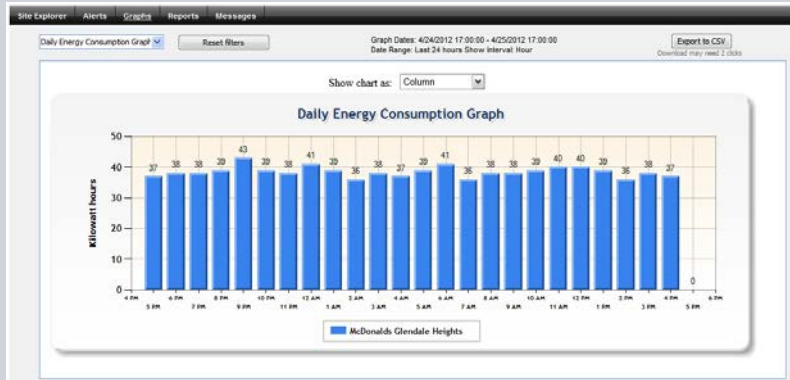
Site Explorer Alerts Graphs Reports Messages

Daily Energy Consumption Graph

Reset filters

Graph Dates: 4/24/2012 17:00:00 - 4/25/2012 17:00:00
Date Range: Last 24 hours Show Interval: Hour

Export to CSV
Download may need 2 clicks

Show chart as: Column

Daily Energy Consumption Graph

Kilowatt hours

50
40
30
20
10
0

37 38 38 39 43 39 38 41 39 36 38 37 39 41 36 38 38 39 40 40 39 36 38 37 0

4 PM 5 PM 6 PM 7 PM 8 PM 9 PM 10 PM 11 PM 12 AM 1 AM 2 AM 3 AM 4 AM 5 AM 6 AM 7 AM 8 AM 9 AM 10 AM 11 AM 12 PM 1 PM 2 PM 3 PM 4 PM 5 PM 6 PM

McDonalds Glendale Heights